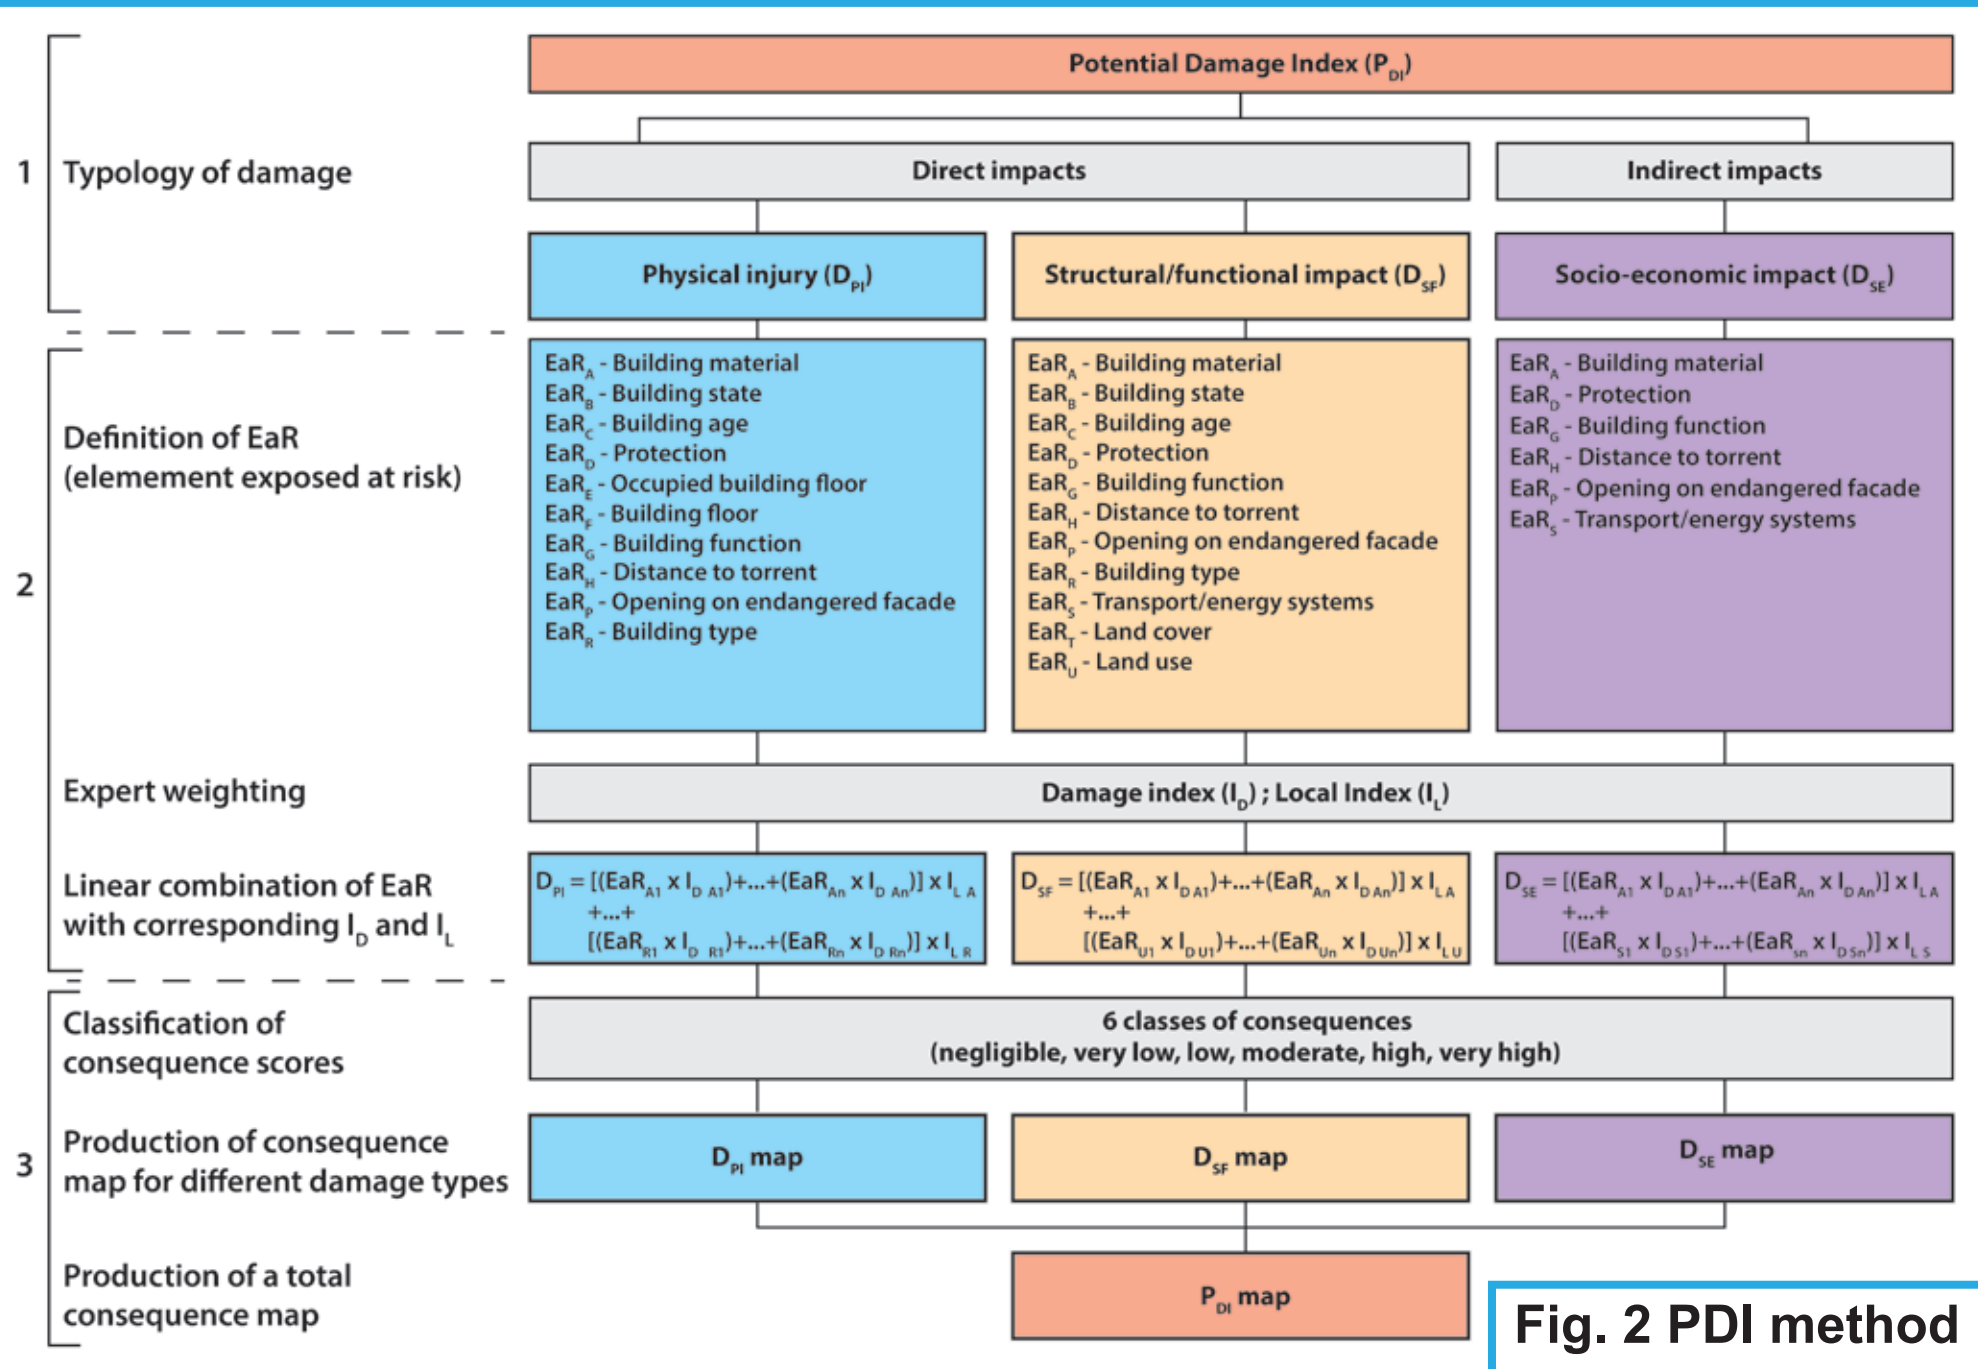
Potential Damage Index ($P_{DI}$)

1 Typology of damage

Direct impacts

Indirect impacts

Physical injury ($D_{PI}$)

Structural/functional impact ($D_{SF}$)

Socio-economic impact ($D_{SE}$)

2 Definition of EaR (elemement exposed at risk)

$EaR_A$ - Building material
$EaR_B$ - Building state
$EaR_C$ - Building age
$EaR_D$ - Protection
$EaR_E$ - Occupied building floor
$EaR_F$ - Building floor
$EaR_G$ - Building function
$EaR_H$ - Distance to torrent
$EaR_P$ - Opening on endangered facade
$EaR_R$ - Building type

$EaR_A$ - Building material
$EaR_B$ - Building state
$EaR_C$ - Building age
$EaR_D$ - Protection
$EaR_G$ - Building function
$EaR_H$ - Distance to torrent
$EaR_P$ - Opening on endangered facade
$EaR_R$ - Building type
$EaR_S$ - Transport/energy systems
$EaR_T$ - Land cover
$EaR_U$ - Land use

$EaR_A$ - Building material
$EaR_D$ - Protection
$EaR_G$ - Building function
$EaR_H$ - Distance to torrent
$EaR_P$ - Opening on endangered facade
$EaR_S$ - Transport/energy systems

Expert weighting

Damage index ($I_D$) ; Local Index ($I_L$)

Linear combination of EaR with corresponding $I_D$ and $I_L$

$D_{PI} = [(EaR_{A1} \times I_{D\ A1})+...+(EaR_{An} \times I_{D\ An})] \times I_{L\ A}$ +...+ $[(EaR_{R1} \times I_{D\ R1})+...+(EaR_{Rn} \times I_{D\ Rn})] \times I_{L\ R}$

$D_{SF} = [(EaR_{A1} \times I_{D\ A1})+...+(EaR_{An} \times I_{D\ An})] \times I_{L\ A}$ +...+ $[(EaR_{U1} \times I_{D\ U1})+...+(EaR_{Un} \times I_{D\ Un})] \times I_{L\ U}$

$D_{SE} = [(EaR_{A1} \times I_{D\ A1})+...+(EaR_{An} \times I_{D\ An})] \times I_{L\ A}$ +...+ $[(EaR_{S1} \times I_{D\ S1})+...+(EaR_{Sn} \times I_{D\ Sn})] \times I_{L\ S}$

3 Classification of consequence scores

6 classes of consequences
(negligible, very low, low, moderate, high, very high)

Production of consequence map for different damage types

$D_{PI}$ map

$D_{SF}$ map

$D_{SE}$ map

Production of a total consequence map

$P_{DI}$ map

Fig. 2 PDI method